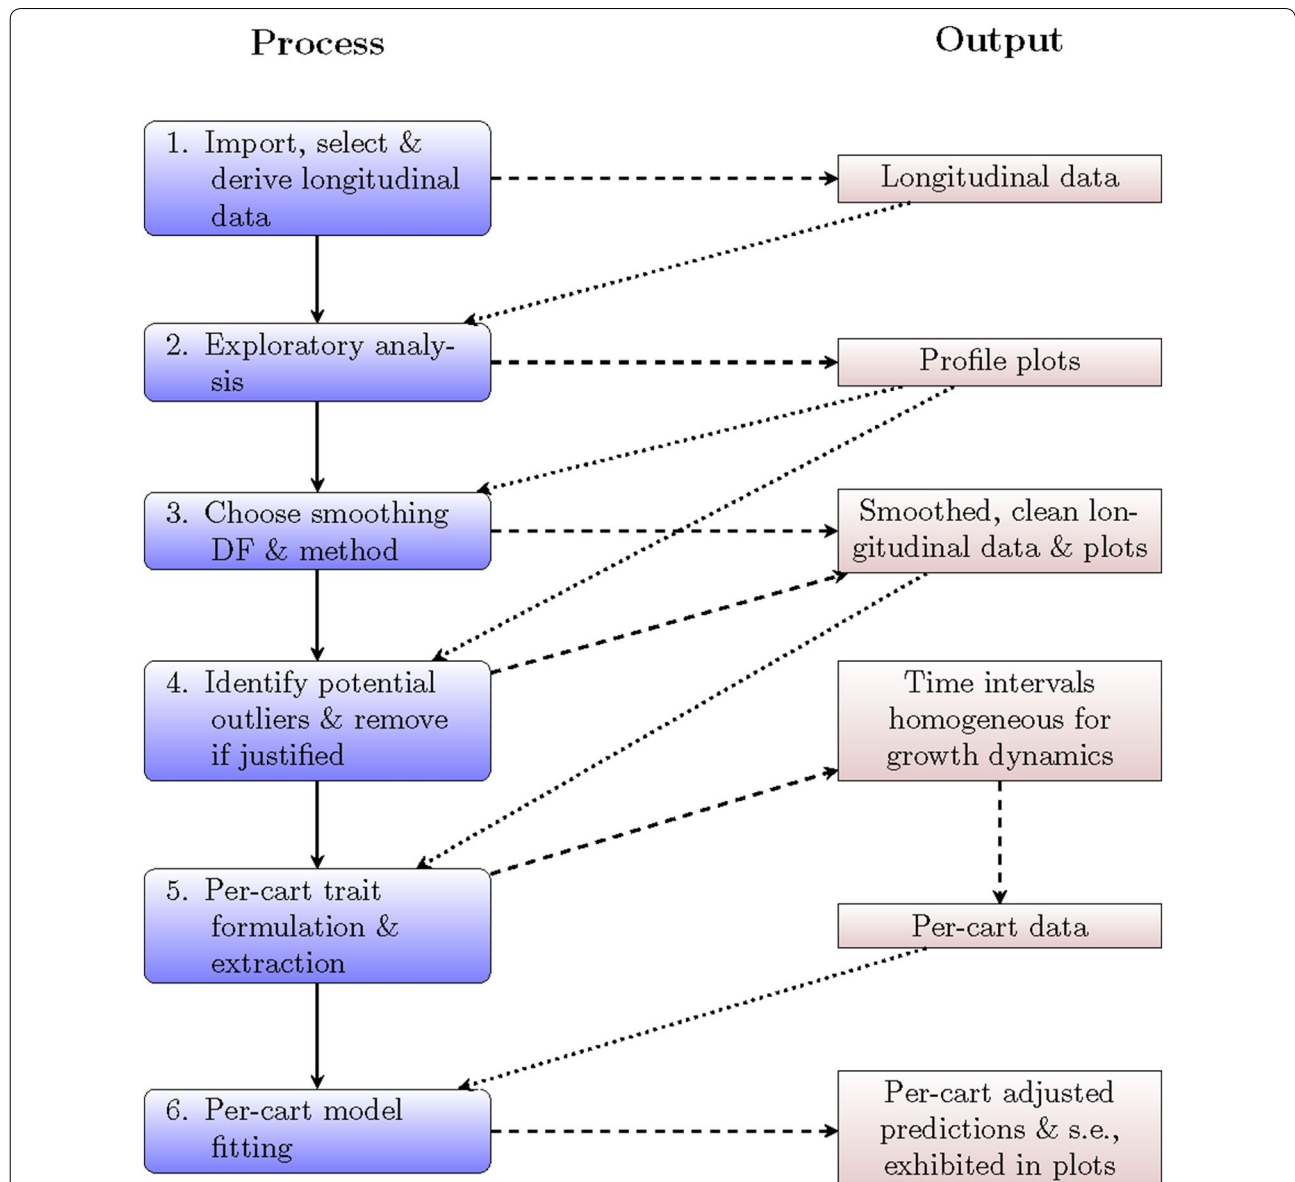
Process

Output

1. Import, select & derive longitudinal data

Longitudinal data

2. Exploratory analysis

Profile plots

3. Choose smoothing DF & method

Smoothed, clean longitudinal data & plots

4. Identify potential outliers & remove if justified

Time intervals homogeneous for growth dynamics

5. Per-cart trait formulation & extraction

Per-cart data

6. Per-cart model fitting

Per-cart adjusted predictions & s.e., exhibited in plots